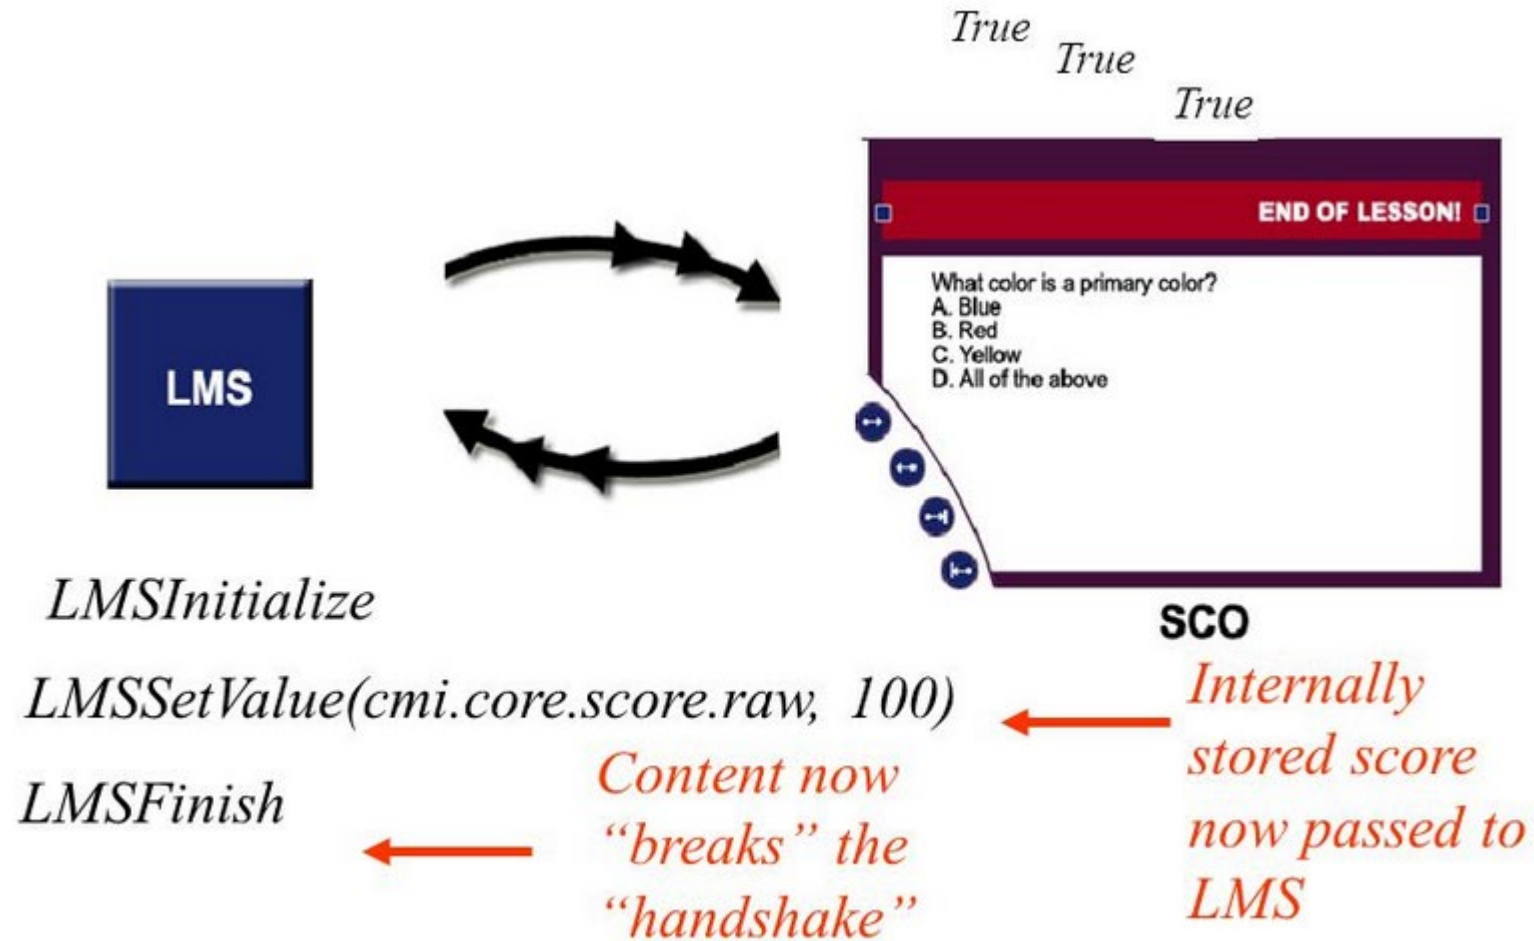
True
True
True

END OF LESSON!

What color is a primary color?
A. Blue
B. Red
C. Yellow
D. All of the above

LMS

SCO

LMSInitialize

LMSSetValue(cmi.core.score.raw, 100)

LMSFinish

Internally stored score now passed to LMS

Content now "breaks" the "handshake"